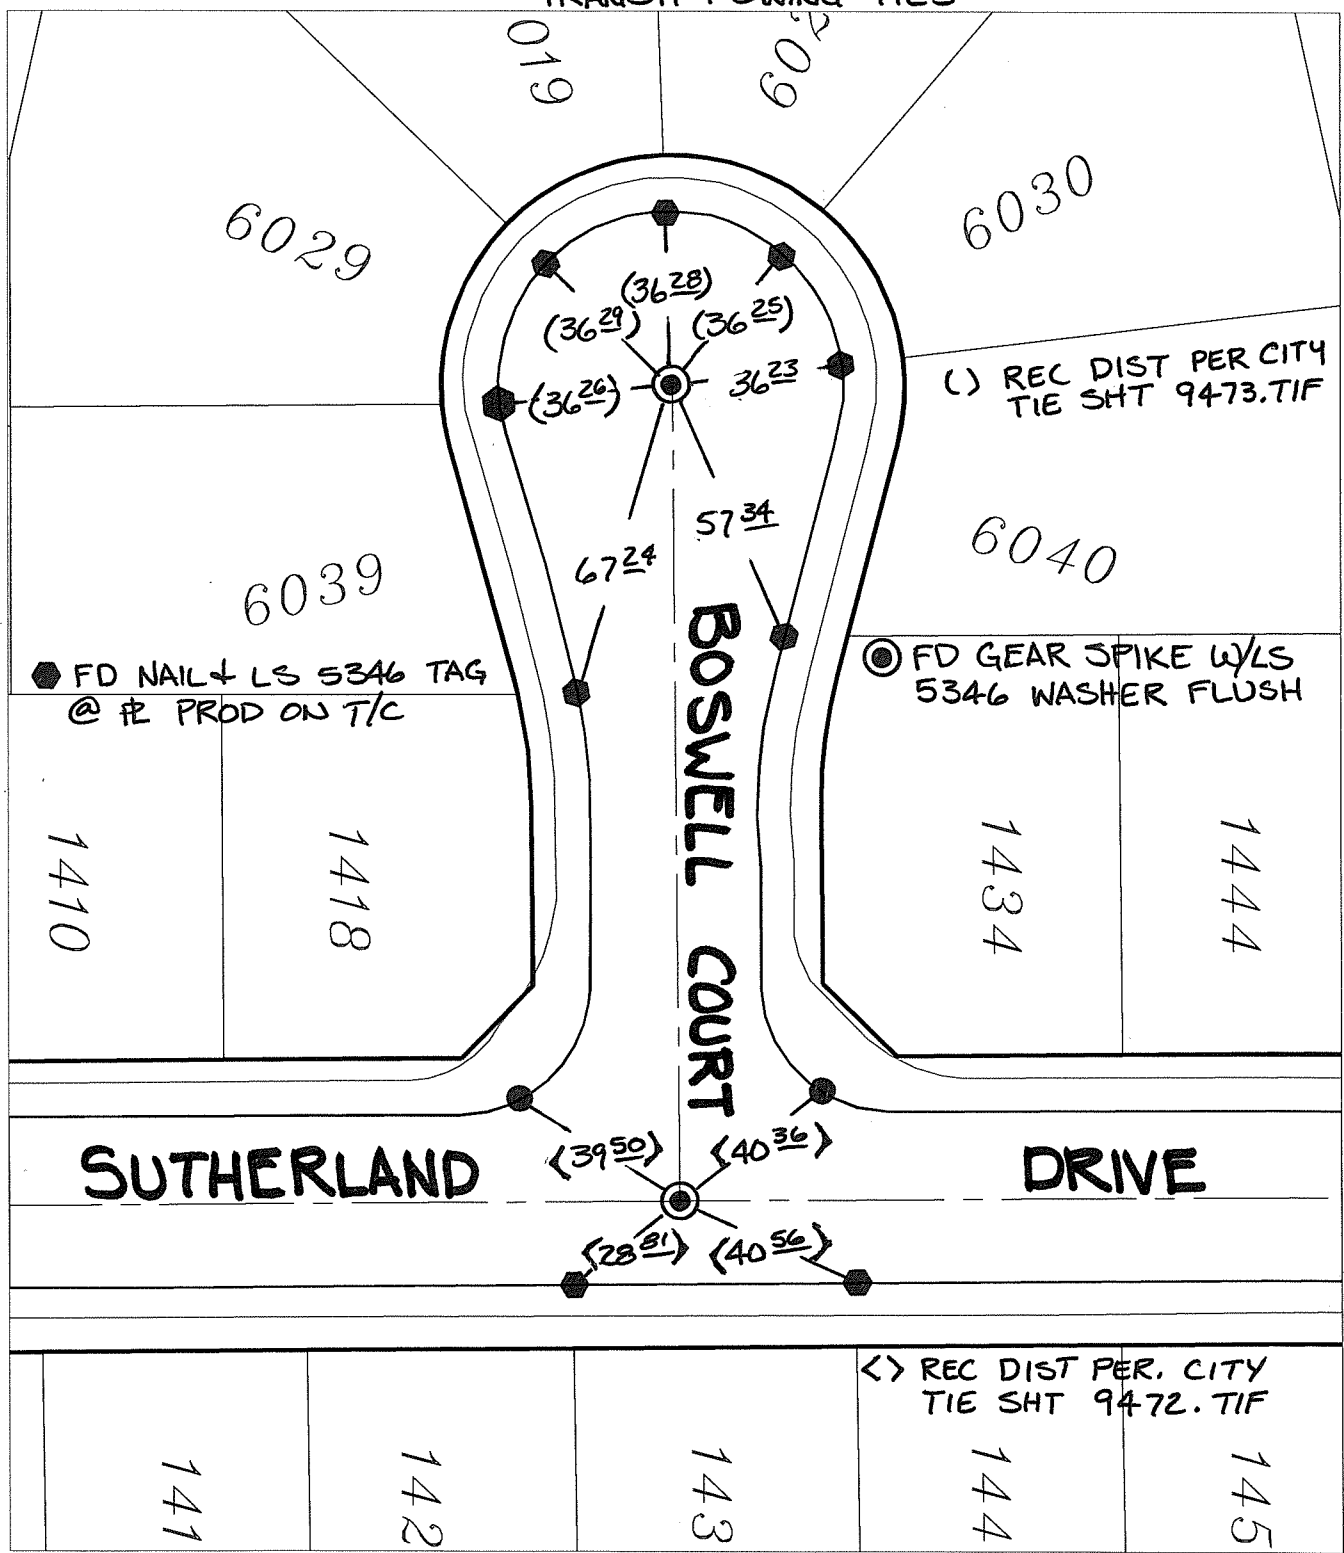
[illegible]

019

602

6029

6030

$(36^{28})$
$(36^{29})$ $(36^{25})$
$(36^{26})$ $36^{23}$

( ) REC DIST PER CITY TIE SHT 9473.TIF

$57^{34}$

$67^{24}$

6040

6039

FD NAIL & LS 5346 TAG @ ℄ PROD ON T/C

FD GEAR SPIKE W/LS 5346 WASHER FLUSH

BOSWELL COURT

1410

1418

1434

1444

$\langle 39^{50} \rangle$ $\langle 40^{36} \rangle$

SUTHERLAND

DRIVE

$\langle 28^{81} \rangle$ $\langle 40^{56} \rangle$

< > REC DIST PER. CITY TIE SHT 9472.TIF

141

142

143

144

145